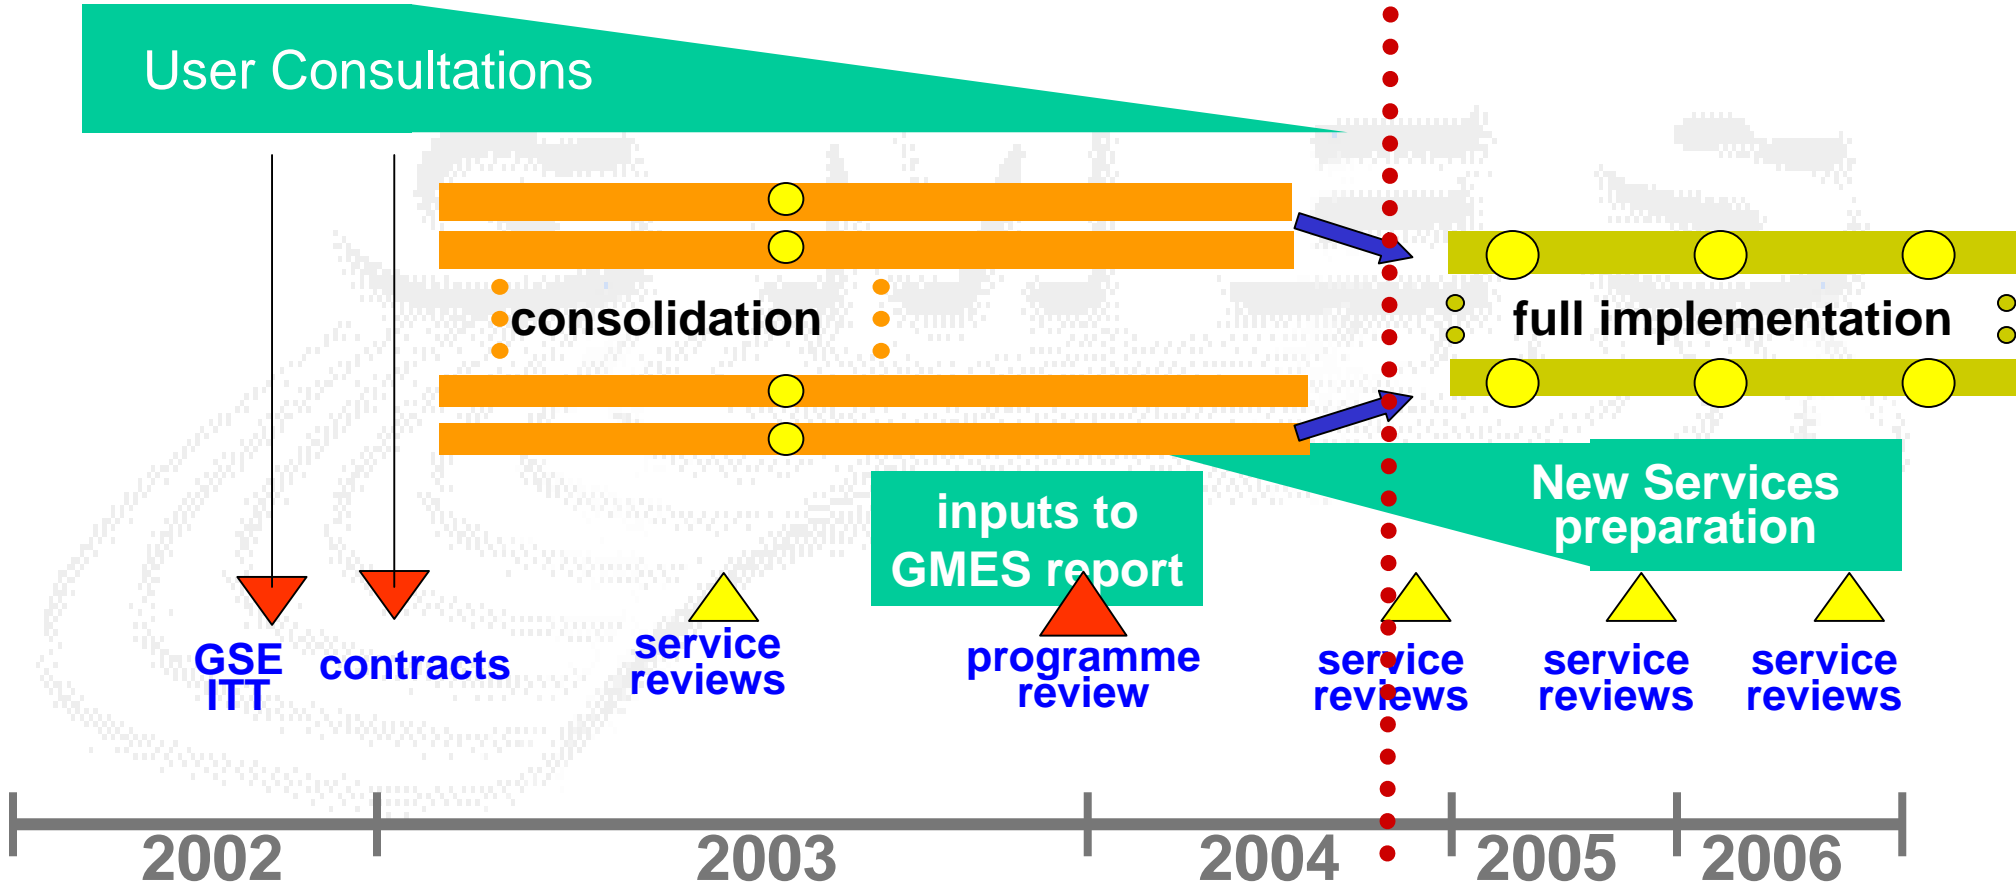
User Consultations

consolidation

full implementation

New Services preparation

inputs to GMES report

GSE ITT

contracts

service reviews

programme review

service reviews

service reviews

service reviews

2002

2003

2004

2005

2006